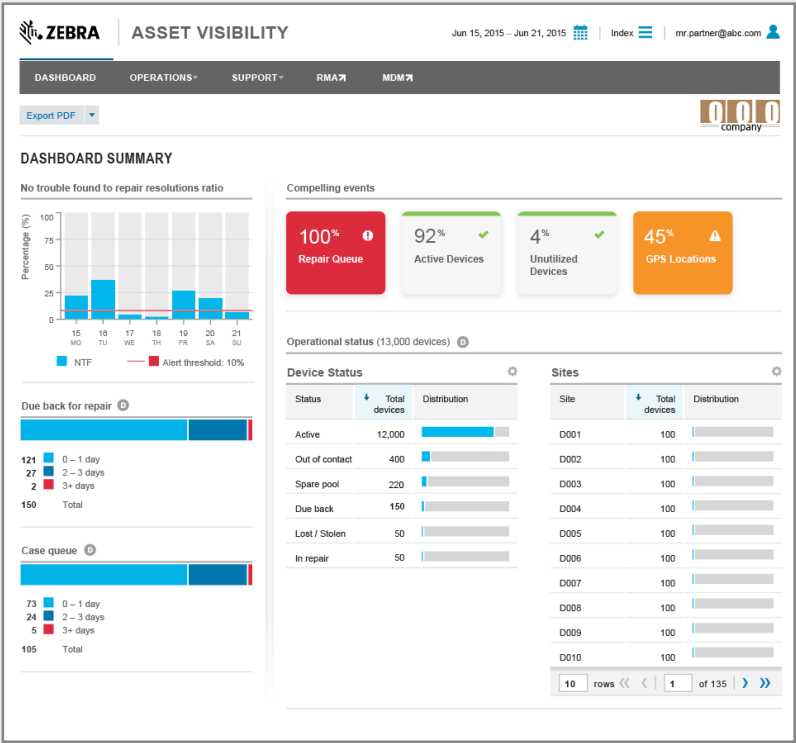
ZEBRA | ASSET VISIBILITY

Jun 15, 2015 – Jun 21, 2015 | Index | mr.partner@abc.com

DASHBOARD OPERATIONS SUPPORT RMA MDM

Export PDF

000 company

DASHBOARD SUMMARY

No trouble found to repair resolutions ratio

Percentage (%)
100
75
50
25
0

15 MO
16 TU
17 WE
18 TH
19 FR
20 SA
21 SU

NTF
Alert threshold: 10%

Due back for repair D

121 0 – 1 day
27 2 – 3 days
2 3+ days
150 Total

Case queue D

73 0 – 1 day
24 2 – 3 days
5 3+ days
105 Total

Compelling events

100% Repair Queue
92% Active Devices
4% Unutilized Devices
45% GPS Locations

Operational status (13,000 devices) D

Device Status

| Status | Total devices | Distribution |
|---|---|---|
| Active | 12,000 | |
| Out of contact | 400 | |
| Spare pool | 220 | |
| Due back | 150 | |
| Lost / Stolen | 50 | |
| In repair | 50 | |

Sites

| Site | Total devices | Distribution |
|---|---|---|
| D001 | 100 | |
| D002 | 100 | |
| D003 | 100 | |
| D004 | 100 | |
| D005 | 100 | |
| D006 | 100 | |
| D007 | 100 | |
| D008 | 100 | |
| D009 | 100 | |
| D010 | 100 | |

10 rows 1 of 135